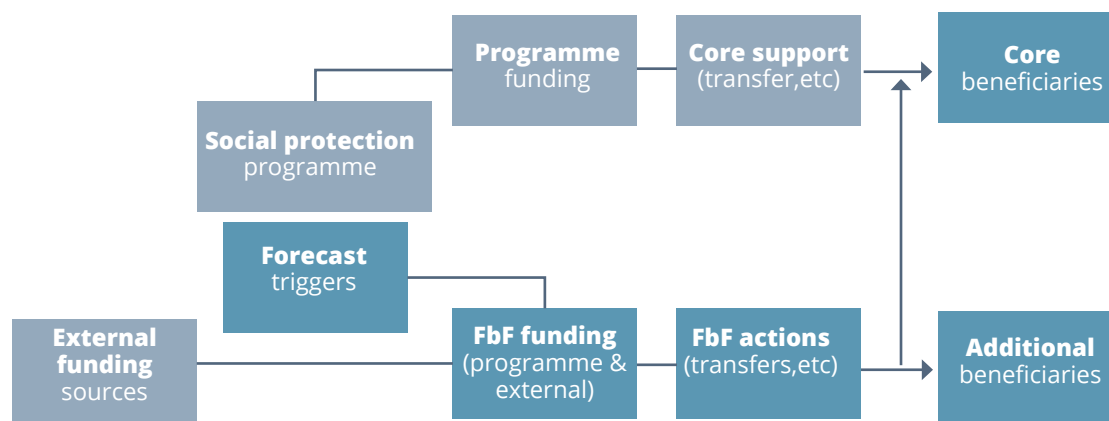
Programme funding

Core support (transfer,etc)

Core beneficiaries

Social protection programme

Forecast triggers

External funding sources

FbF funding (programme & external)

FbF actions (transfers,etc)

Additional beneficiaries